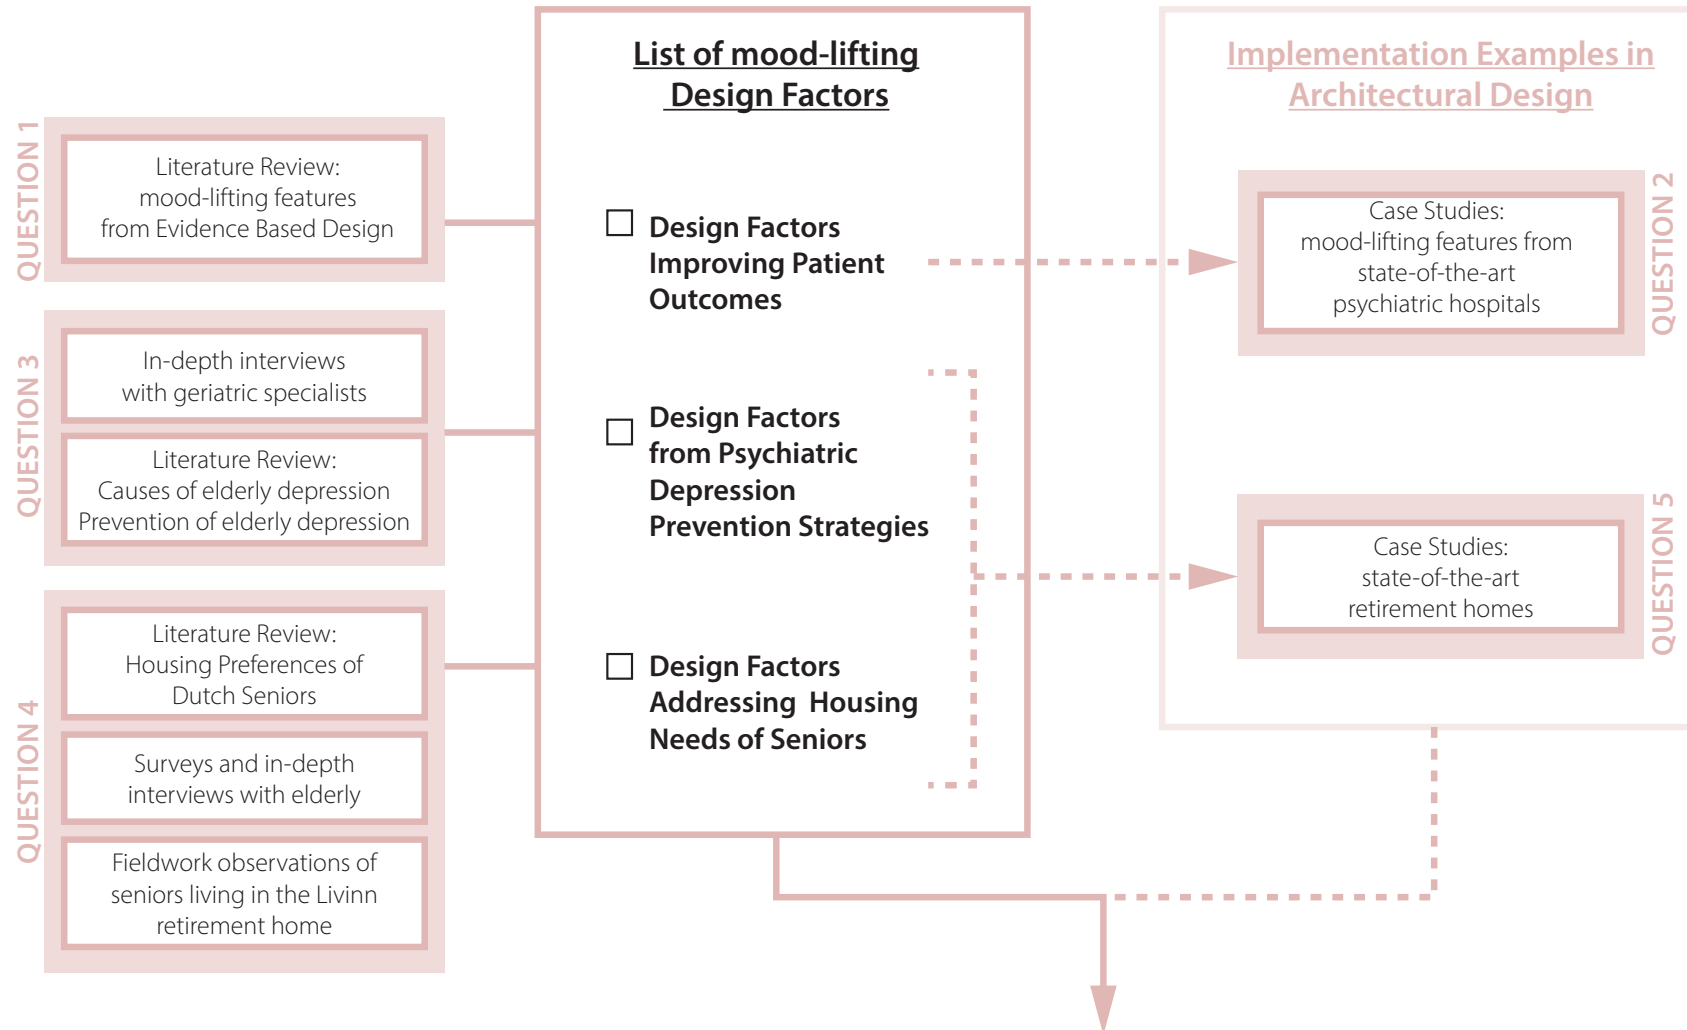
QUESTION 1

Literature Review: mood-lifting features from Evidence Based Design

QUESTION 3

In-depth interviews with geriatric specialists

Literature Review: Causes of elderly depression Prevention of elderly depression

QUESTION 4

Literature Review: Housing Preferences of Dutch Seniors

Surveys and in-depth interviews with elderly

Fieldwork observations of seniors living in the Livinn retirement home

List of mood-lifting Design Factors

Design Factors Improving Patient Outcomes

Design Factors from Psychiatric Depression Prevention Strategies

Design Factors Addressing Housing Needs of Seniors

Implementation Examples in Architectural Design

Case Studies: mood-lifting features from state-of-the-art psychiatric hospitals

QUESTION 2

Case Studies: state-of-the-art retirement homes

QUESTION 5